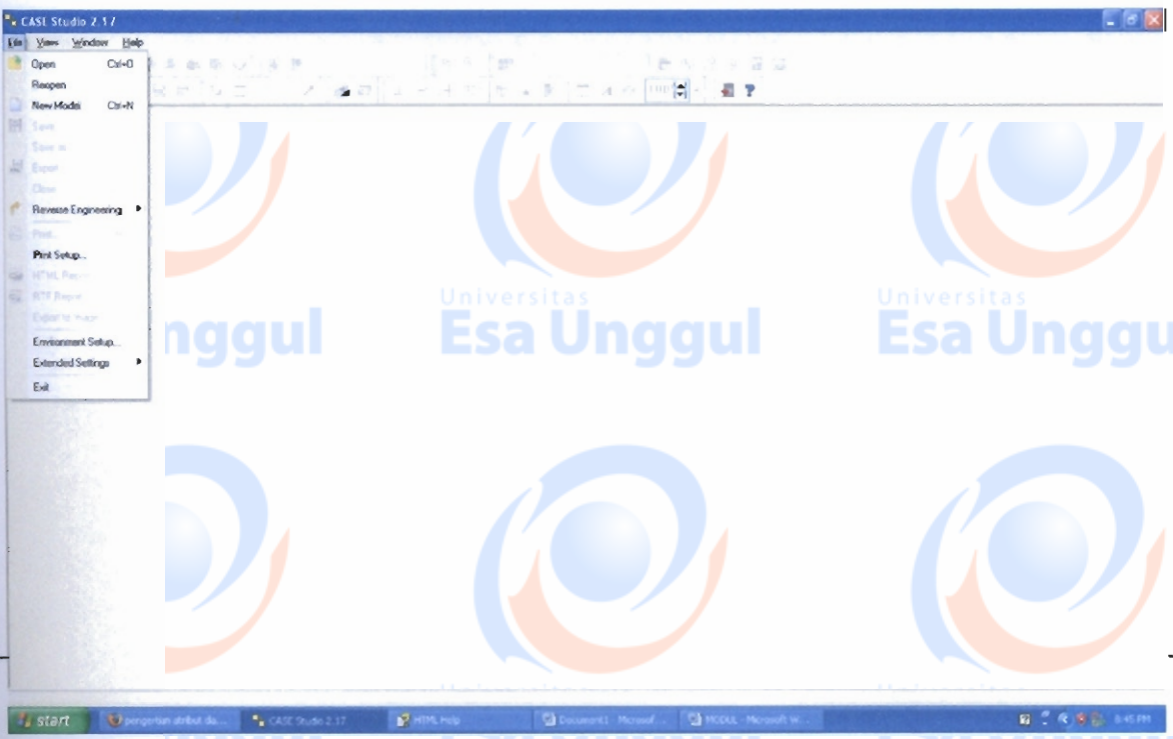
CASE Studio 2.17

File View Window Help

Open Ctrl+O
Reopen
New Model Ctrl+N
Save
Save as
Export
Close
Reverse Engineering
Print...
Print Setup...
HTML Report
RTF Report
Export to Image
Environment Setup...
Extended Settings
Exit

100

Universitas
Esa Unggul

nggul

Universitas
Esa Unggu

start
pengertian atribut da...
CASE Studio 2.17
HTML Help
Document1 - Microsof...
MODUL - Microsoft W...
8:45 PM